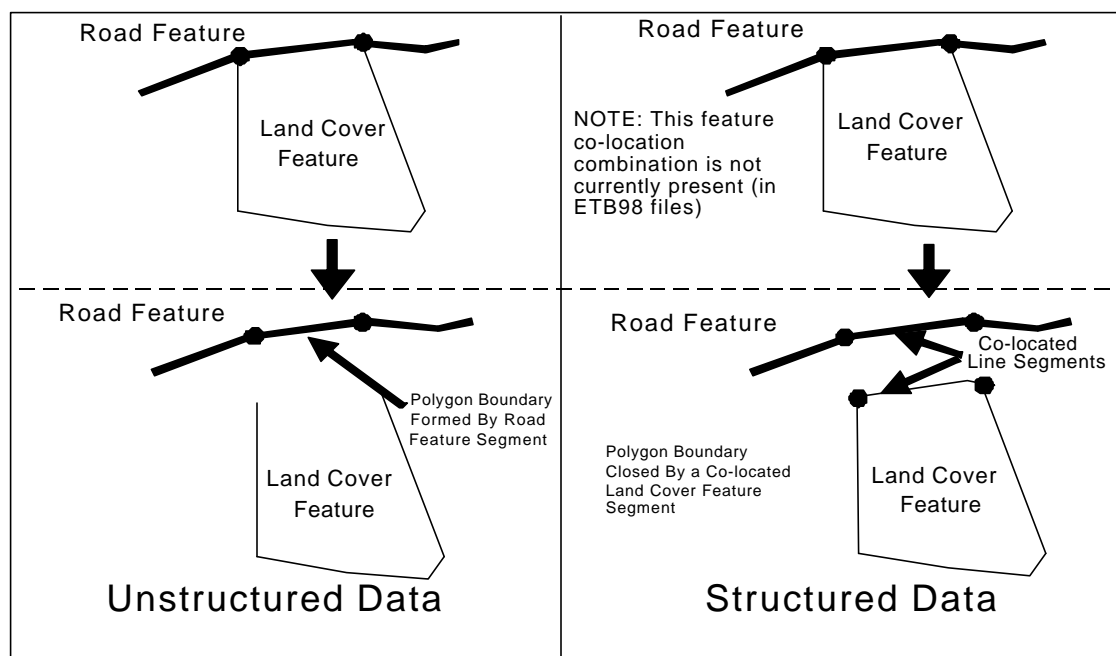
Road Feature

Land Cover Feature

Road Feature

NOTE: This feature co-location combination is not currently present (in ETB98 files)

Land Cover Feature

Road Feature

Polygon Boundary Formed By Road Feature Segment

Land Cover Feature

Unstructured Data

Road Feature

Co-located Line Segments

Polygon Boundary Closed By a Co-located Land Cover Feature Segment

Land Cover Feature

Structured Data